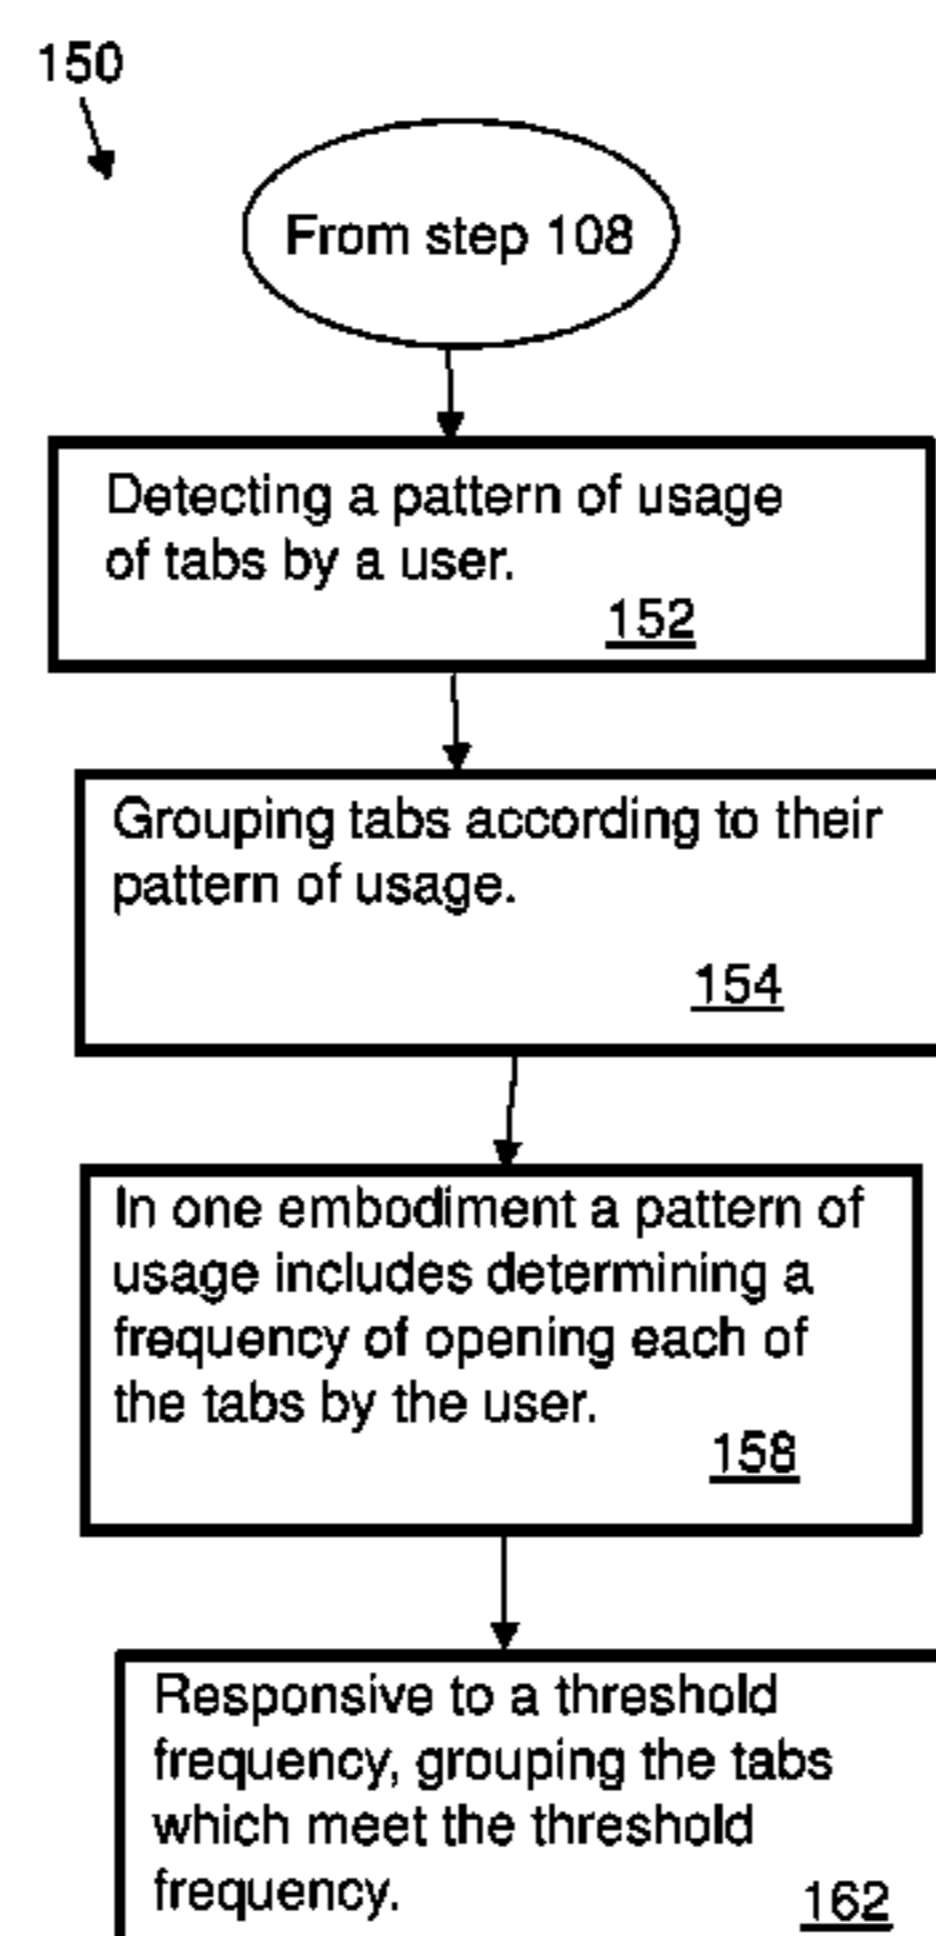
150

From step 108

Detecting a pattern of usage of tabs by a user.
152

Grouping tabs according to their pattern of usage.
154

In one embodiment a pattern of usage includes determining a frequency of opening each of the tabs by the user.
158

Responsive to a threshold frequency, grouping the tabs which meet the threshold frequency.
162